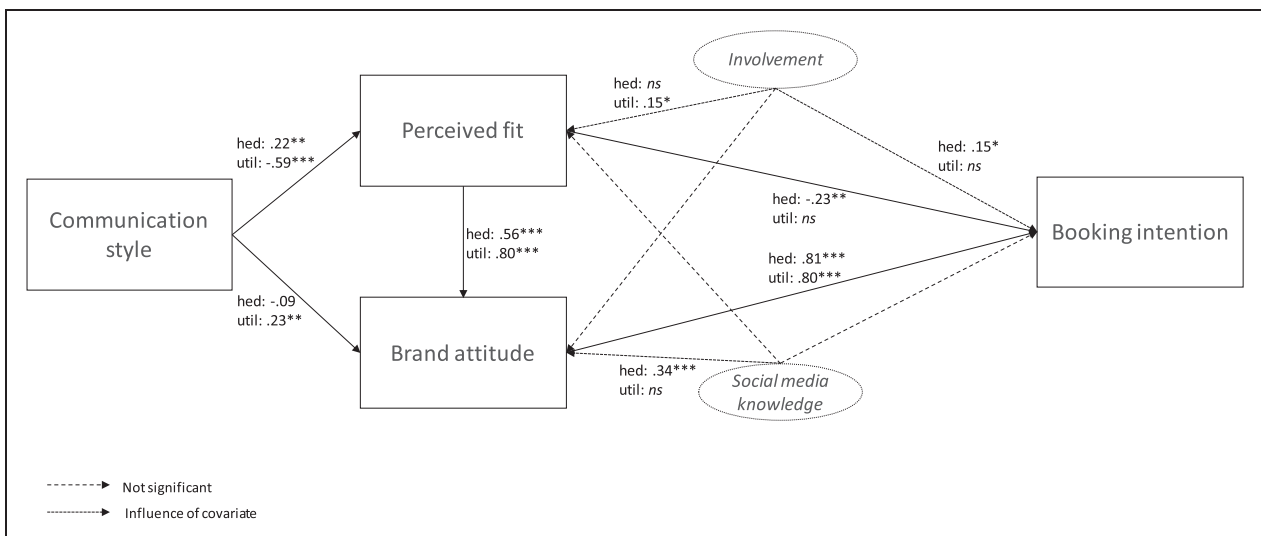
Involvement

hed: *ns*
util: .15*

Perceived fit

hed: .22**
util: -.59***

hed: .15*
util: *ns*

Communication style

hed: .56***
util: .80***

hed: -.23**
util: *ns*

Booking intention

hed: .81***
util: .80***

hed: -.09
util: .23**

Brand attitude

hed: .34***
util: *ns*

Social media knowledge

Not significant
Influence of covariate